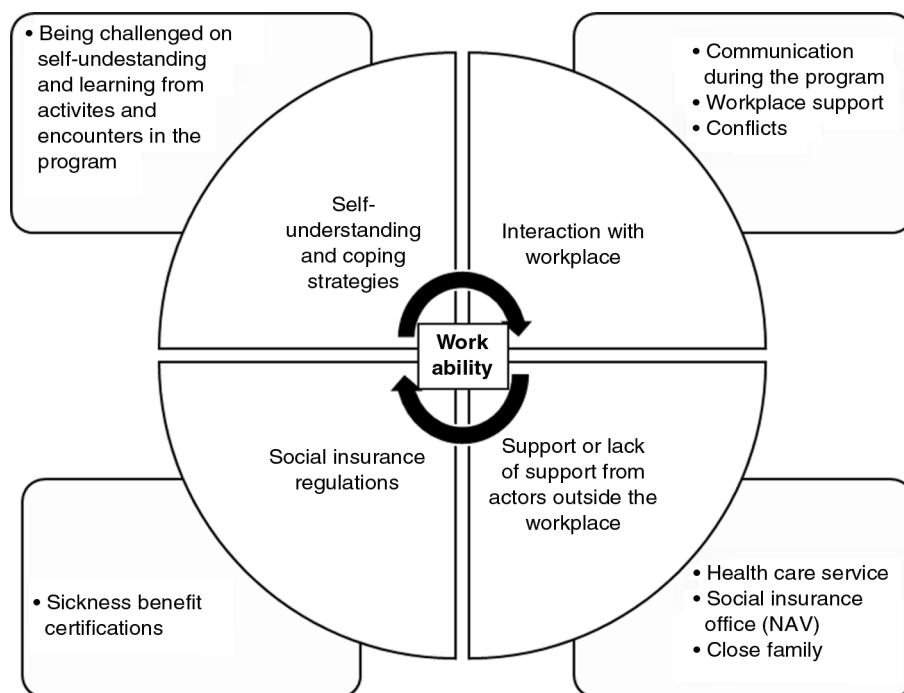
• Being challenged on self-undestanding and learning from activites and encounters in the program

• Communication during the program
• Workplace support
• Conflicts

Self-understanding and coping strategies

Interaction with workplace

Work ability

Social insurance regulations

Support or lack of support from actors outside the workplace

• Sickness benefit certifications

• Health care service
• Social insurance office (NAV)
• Close family